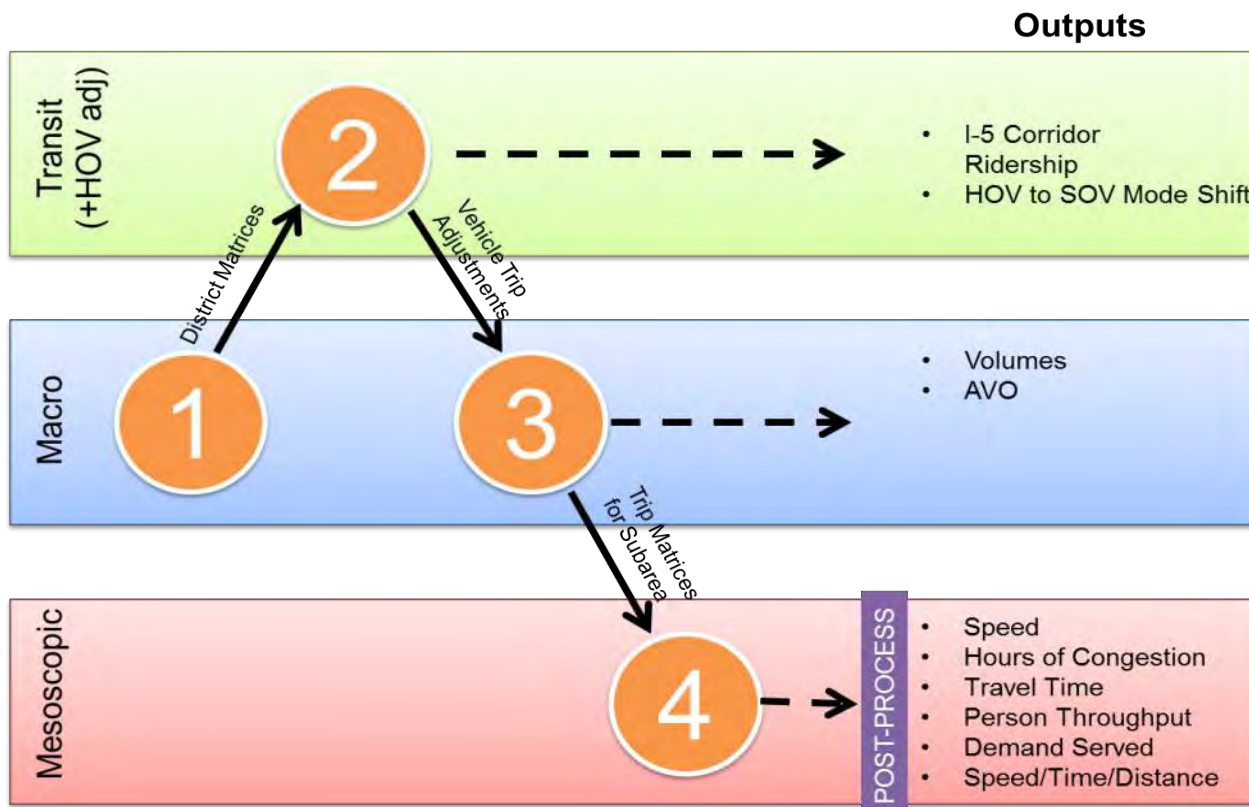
Outputs

Transit (+HOV adj)

2

- I-5 Corridor Ridership
- HOV to SOV Mode Shift

District Matrices

Vehicle Trip Adjustments

Macro

1

3

- Volumes
- AVO

Trip Matrices for Subarea

Mesoscopic

4

POST-PROCESS

- Speed
- Hours of Congestion
- Travel Time
- Person Throughput
- Demand Served
- Speed/Time/Distance